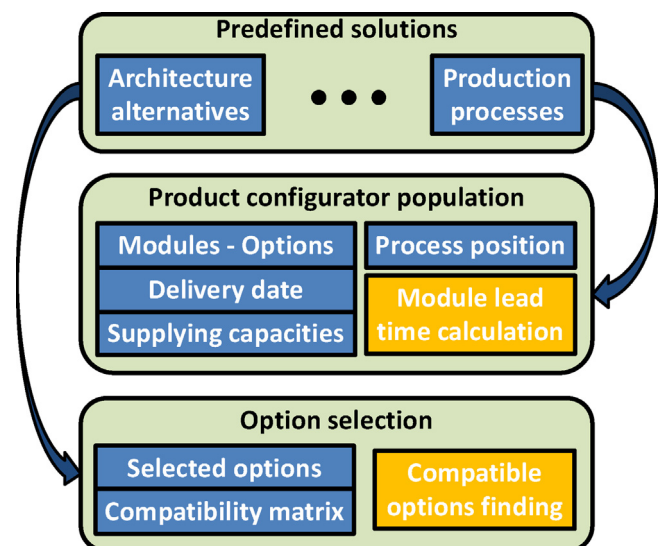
Predefined solutions

Architecture alternatives

• • •

Production processes

Product configurator population

Modules - Options

Delivery date

Supplying capacities

Process position

Module lead time calculation

Option selection

Selected options

Compatibility matrix

Compatible options finding